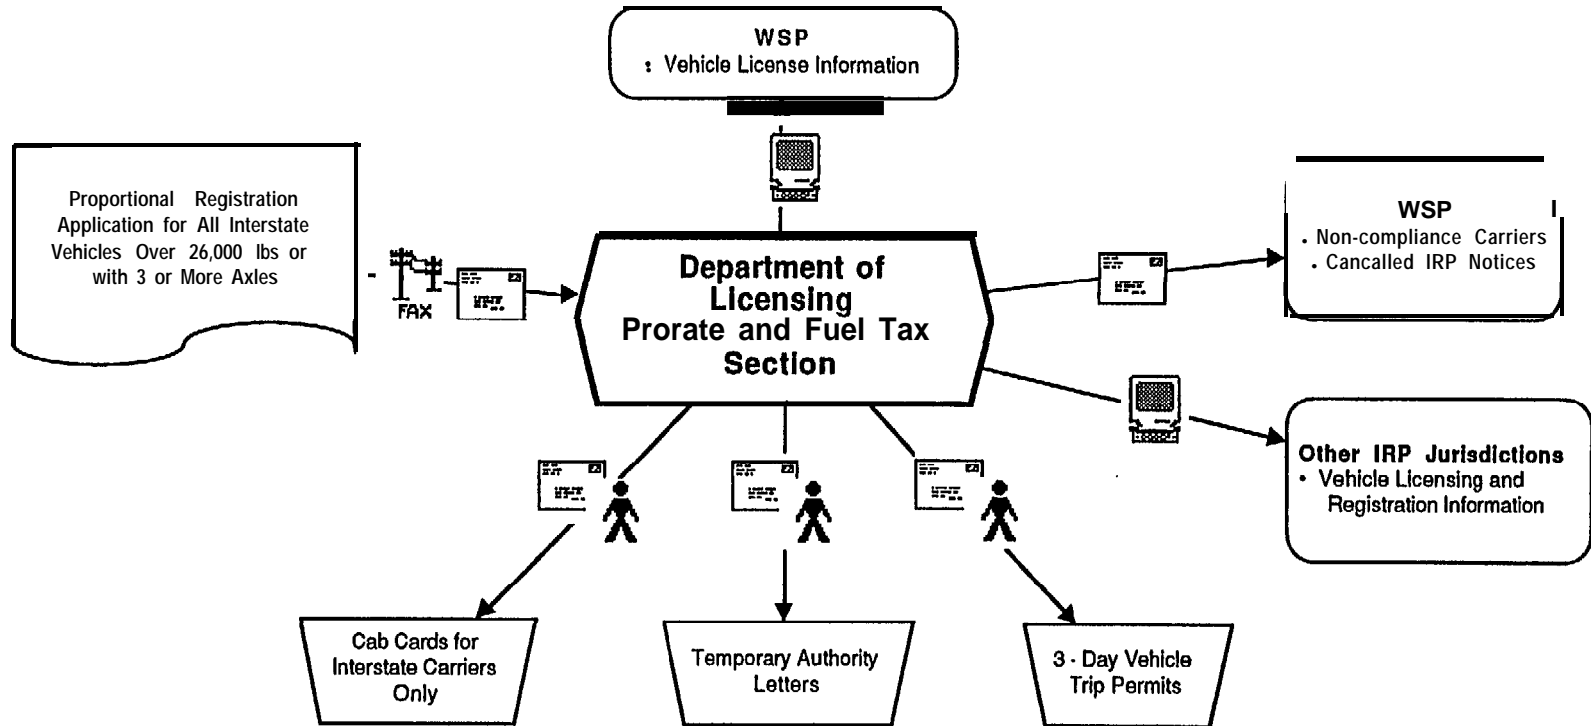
WSP
: Vehicle License Information

Proportional Registration Application for All Interstate Vehicles Over 26,000 lbs or with 3 or More Axles

FAX

Department of Licensing
Prorate and Fuel Tax Section

WSP
. Non-compliance Carriers
. Cancalled IRP Notices

Other IRP Jurisdictions
• Vehicle Licensing and Registration Information

Cab Cards for Interstate Carriers Only

Temporary Authority Letters

3 - Day Vehicle Trip Permits